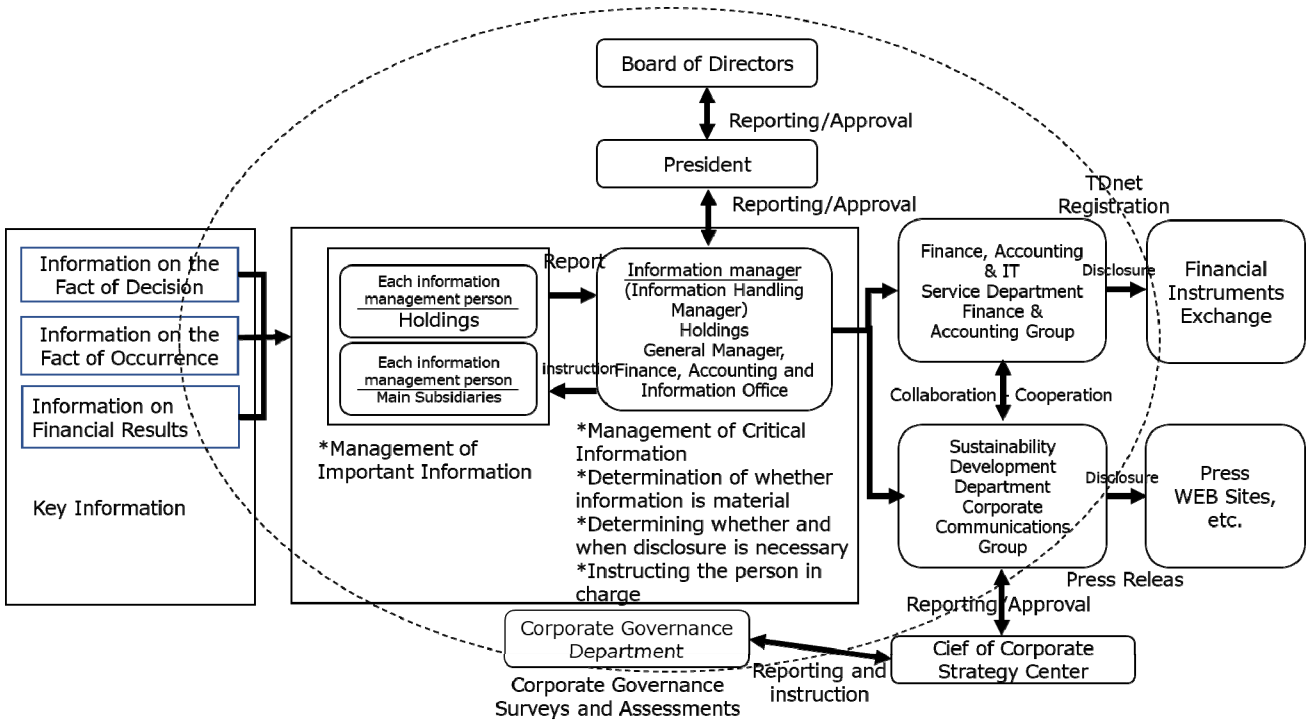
Board of Directors

Reporting/Approval

President

Reporting/Approval

TDnet Registration

Information on the Fact of Decision

Information on the Fact of Occurrence

Information on Financial Results

Key Information

Each information management person
Holdings

Each information management person
Main Subsidiaries

Report

instruction

*Management of Important Information

Information manager
(Information Handling Manager)
Holdings
General Manager, Finance, Accounting and Information Office

*Management of Critical Information
*Determination of whether information is material
*Determining whether and when disclosure is necessary
*Instructing the person in charge

Finance, Accounting & IT Service Department Finance & Accounting Group

Disclosure

Financial Instruments Exchange

Collaboration · Cooperation

Sustainability Development Department Corporate Communications Group

Disclosure

Press WEB Sites, etc.

Press Releas

Reporting/Approval

Corporate Governance Department

Reporting and instruction

Cief of Corporate Strategy Center

Corporate Governance Surveys and Assessments